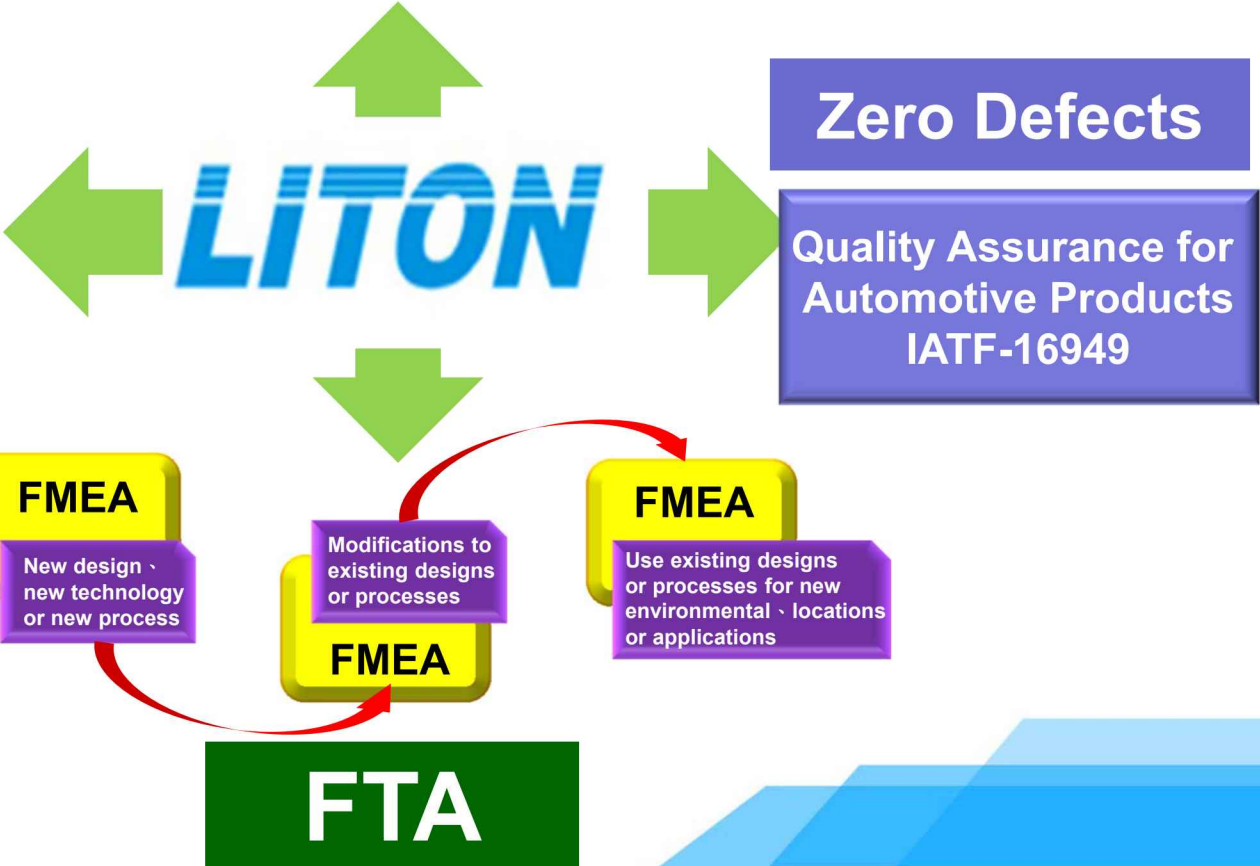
LITON

Zero Defects

Quality Assurance for Automotive Products IATF-16949

FMEA

New design、new technology or new process

Modifications to existing designs or processes

FMEA

FMEA

Use existing designs or processes for new environmental、locations or applications

FTA